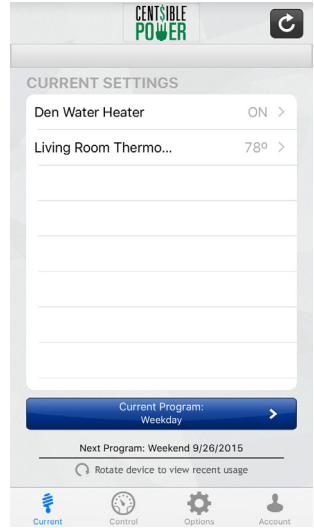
CENT$IBLE POWER

CURRENT SETTINGS

Den Water Heater ON >

Living Room Thermo... 78° >

Current Program: Weekday >

Next Program: Weekend 9/26/2015

Rotate device to view recent usage

Current Control Options Account